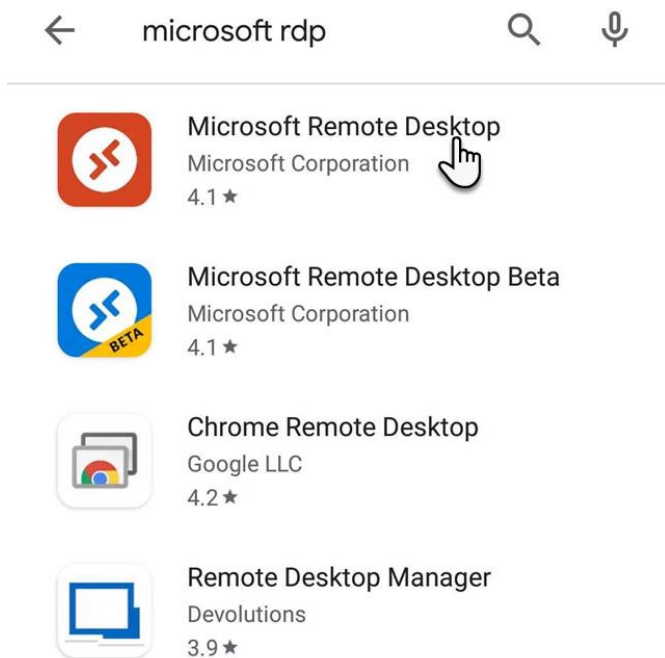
microsoft rdp

Microsoft Remote Desktop
Microsoft Corporation
4.1 ★

BETA
Microsoft Remote Desktop Beta
Microsoft Corporation
4.1 ★

Chrome Remote Desktop
Google LLC
4.2 ★

Remote Desktop Manager
Devolutions
3.9 ★